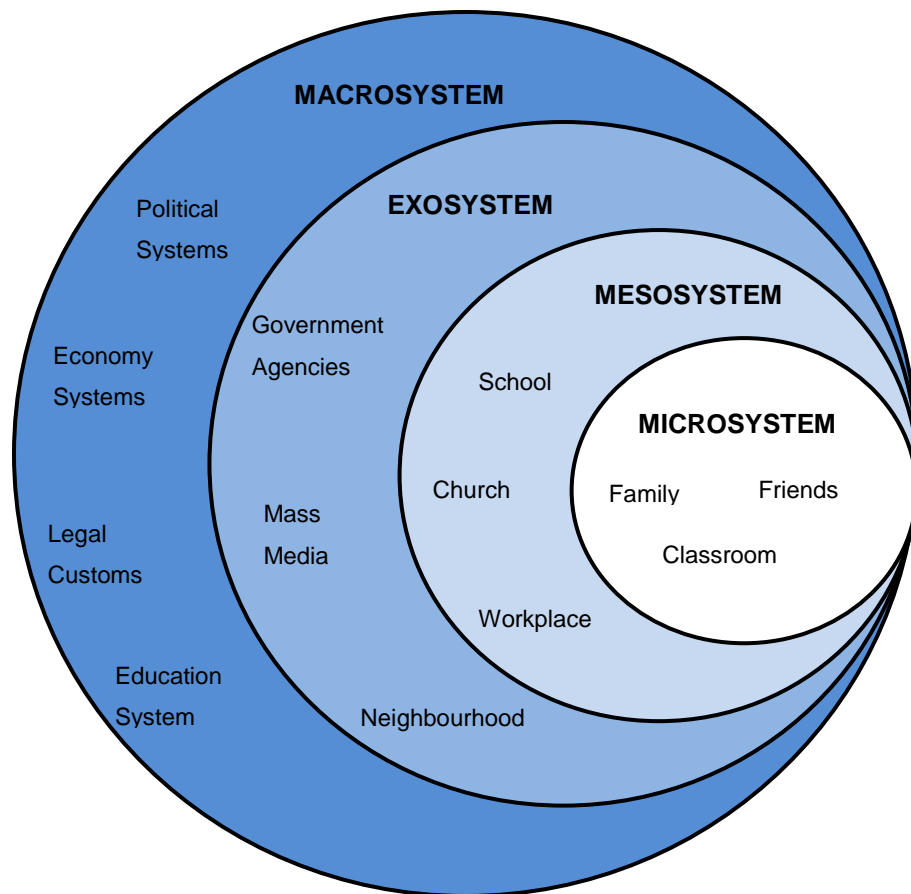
MACROSYSTEM

Political Systems

Economy Systems

Legal Customs

Education System

EXOSYSTEM

Government Agencies

Mass Media

Neighbourhood

MESOSYSTEM

School

Church

Workplace

MICROSYSTEM

Family

Friends

Classroom